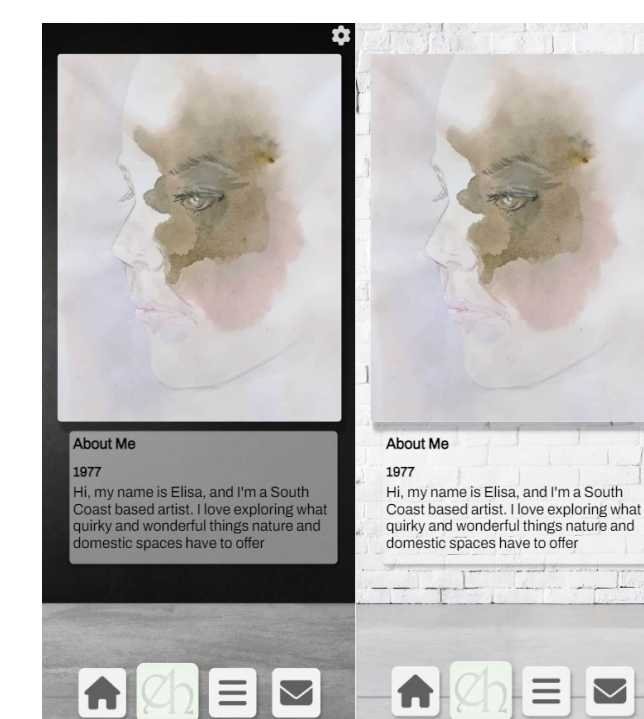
About Me

1977

Hi, my name is Elisa, and I'm a South Coast based artist. I love exploring what quirky and wonderful things nature and domestic spaces have to offer

About Me

1977

Hi, my name is Elisa, and I'm a South Coast based artist. I love exploring what quirky and wonderful things nature and domestic spaces have to offer